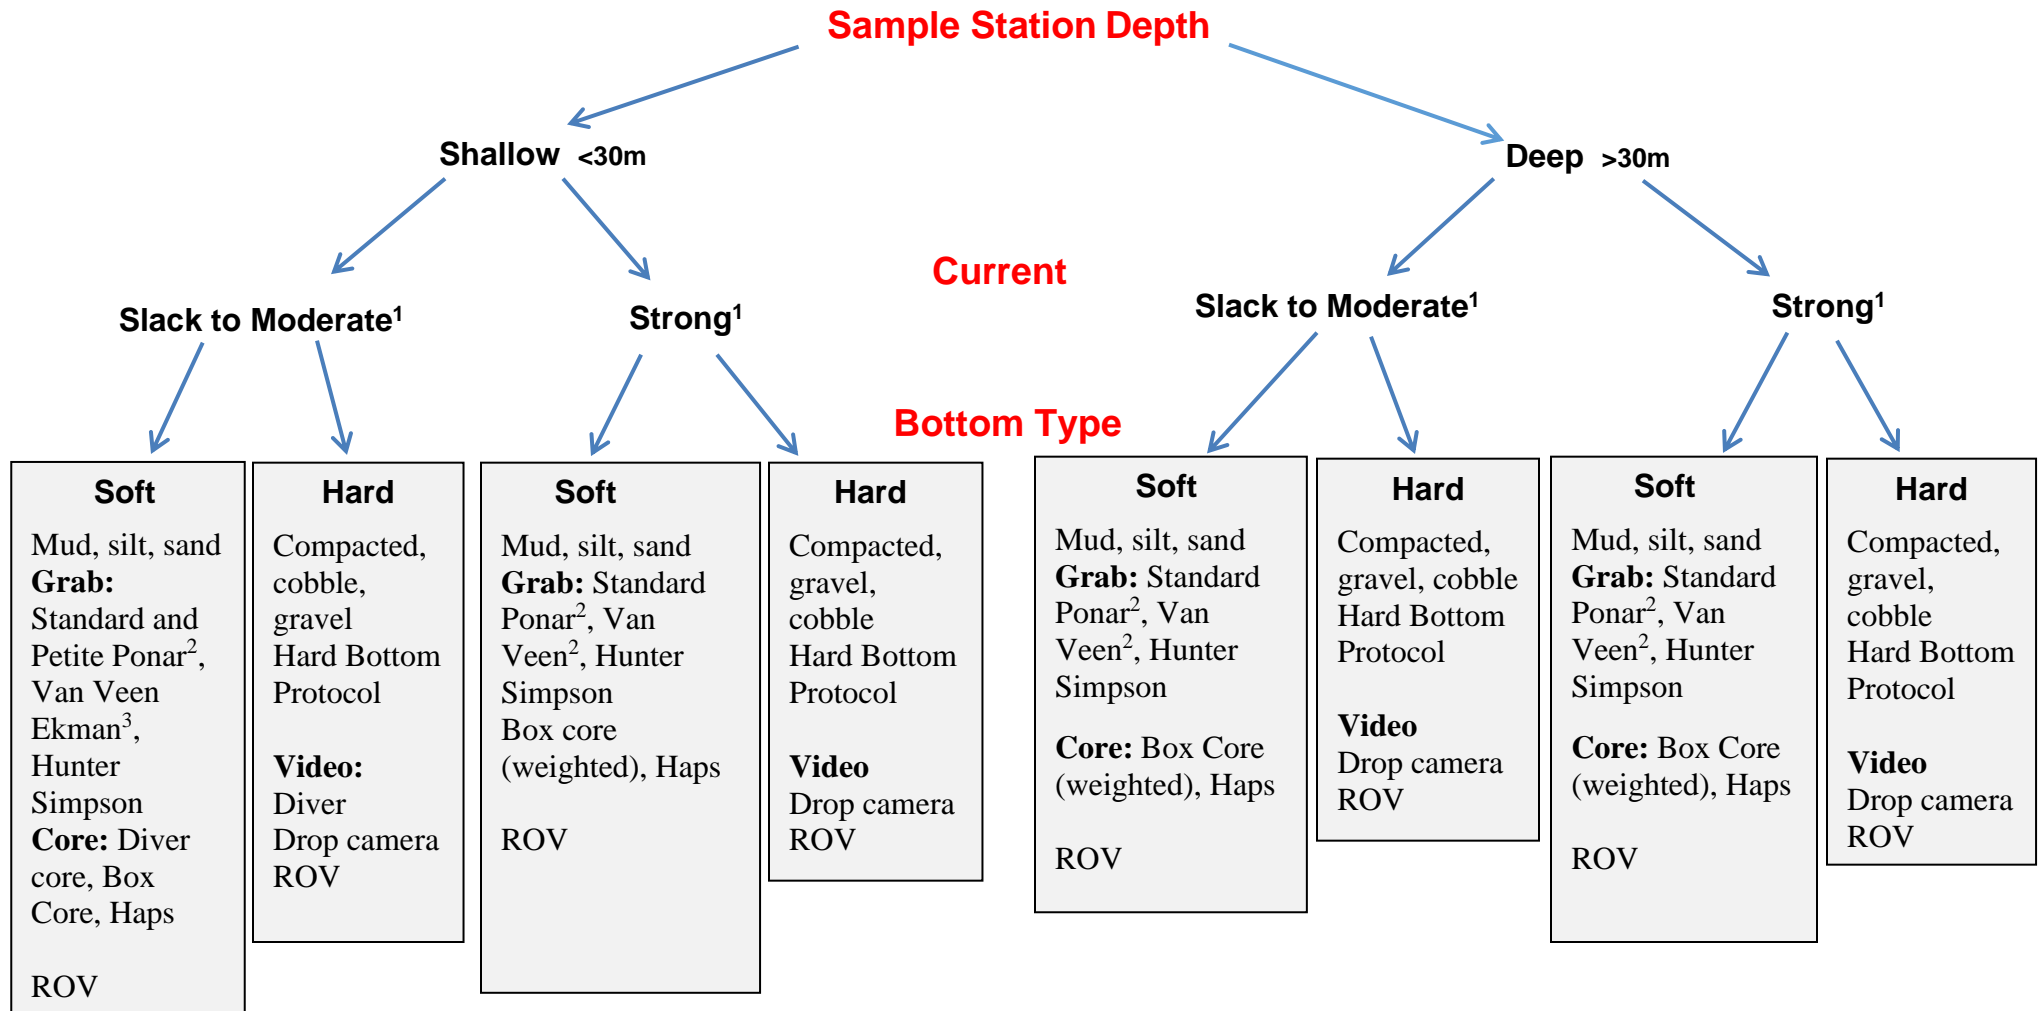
Sample Station Depth

Shallow <30m

Deep >30m

Current

Slack to Moderate$^1$

Strong$^1$

Slack to Moderate$^1$

Strong$^1$

Bottom Type

Soft

Mud, silt, sand
**Grab:** Standard and Petite Ponar$^2$, Van Veen Ekman$^3$, Hunter Simpson
**Core:** Diver core, Box Core, Haps

ROV

Hard

Compacted, cobble, gravel
Hard Bottom Protocol

**Video:**
Diver
Drop camera
ROV

Soft

Mud, silt, sand
**Grab:** Standard Ponar$^2$, Van Veen$^2$, Hunter Simpson
Box core (weighted), Haps

ROV

Hard

Compacted, gravel, cobble
Hard Bottom Protocol

**Video**
Drop camera
ROV

Soft

Mud, silt, sand
**Grab:** Standard Ponar$^2$, Van Veen$^2$, Hunter Simpson

**Core:** Box Core (weighted), Haps

ROV

Hard

Compacted, gravel, cobble
Hard Bottom Protocol

**Video**
Drop camera
ROV

Soft

Mud, silt, sand
**Grab:** Standard Ponar$^2$, Van Veen$^2$, Hunter Simpson

**Core:** Box Core (weighted), Haps

ROV

Hard

Compacted, gravel, cobble
Hard Bottom Protocol

**Video**
Drop camera
ROV